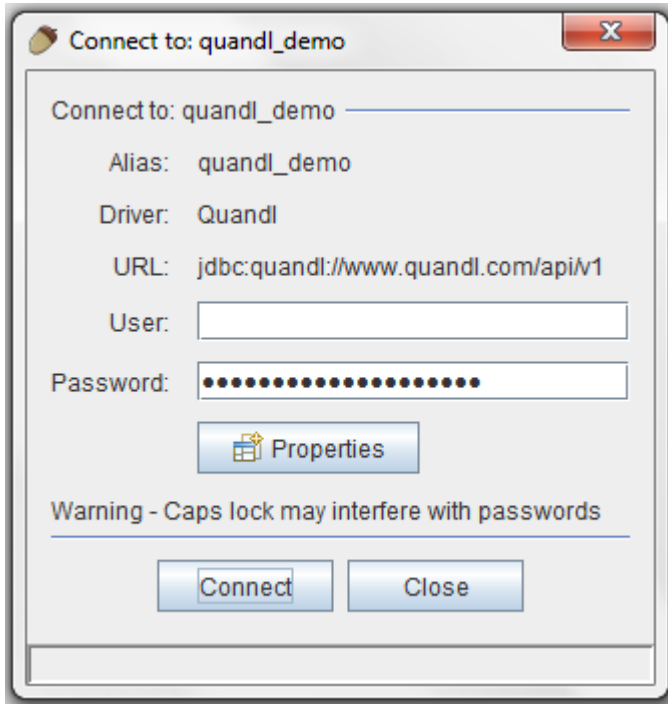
Connect to: quandl_demo

Connect to: quandl_demo

Alias: quandl_demo

Driver: Quandl

URL: jdbc:quandl://www.quandl.com/api/v1

User:

Password: ●●●●●●●●●●●●●●●●●●●●

Properties

Warning - Caps lock may interfere with passwords

Connect

Close